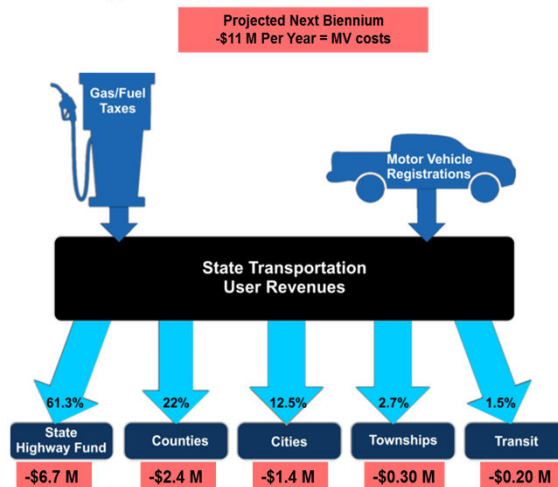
Projected Next Biennium
-$11 M Per Year = MV costs

Gas/Fuel Taxes

Motor Vehicle Registrations

State Transportation User Revenues

61.3%
State Highway Fund
-$6.7 M

22%
Counties
-$2.4 M

12.5%
Cities
-$1.4 M

2.7%
Townships
-$0.30 M

1.5%
Transit
-$0.20 M